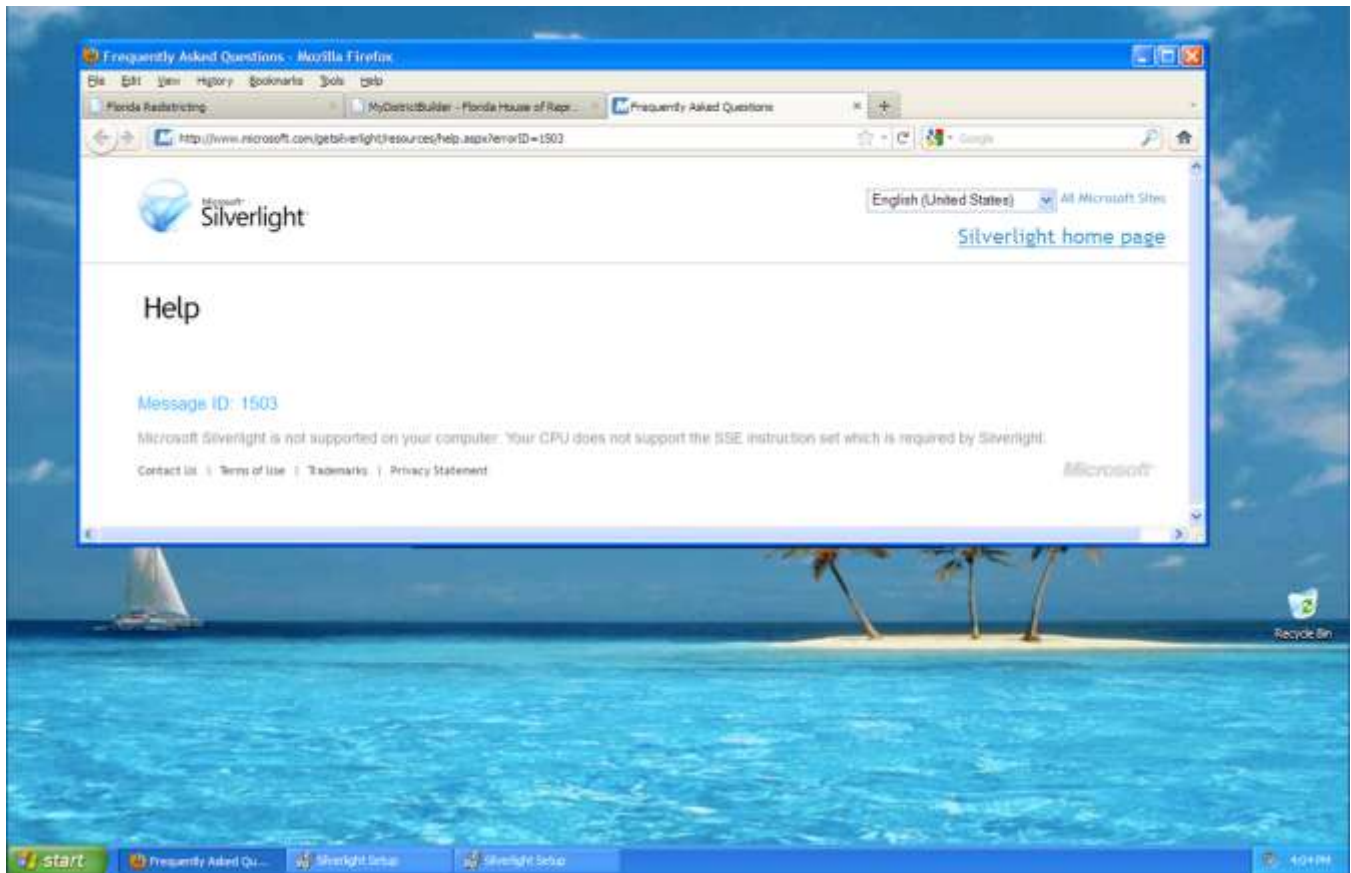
Frequently Asked Questions - Mozilla Firefox

File Edit View History Bookmarks Tools Help

Florida Redistricting

MyDistrictBuilder - Florida House of Repr...

Frequently Asked Questions

http://www.microsoft.com/getsilverlight/resources/help.aspx?errorID=1503

Google

Microsoft Silverlight

English (United States)

All Microsoft Sites

Silverlight home page

Help

Message ID: 1503

Microsoft Silverlight is not supported on your computer. Your CPU does not support the SSE instruction set which is required by Silverlight.

Contact Us | Terms of Use | Trademarks | Privacy Statement

Microsoft

Recycle Bin

start

Frequently Asked Qu...

Silverlight Setup

Silverlight Setup

4:04 PM